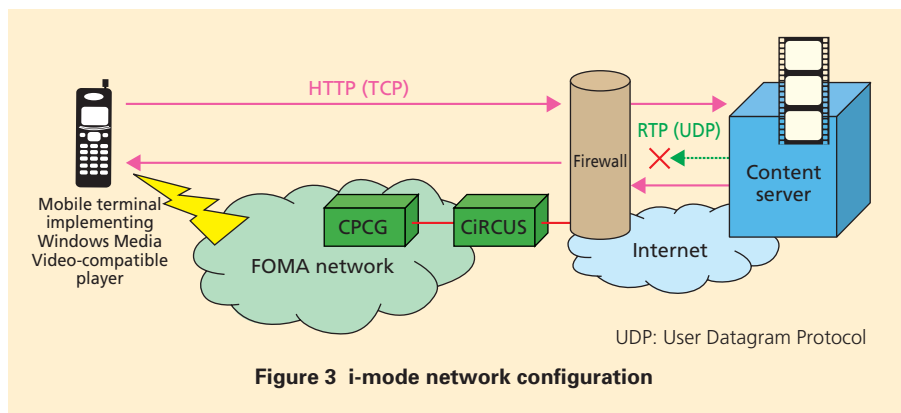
HTTP (TCP)

RTP (UDP)

Firewall

Content server

Mobile terminal implementing Windows Media Video-compatible player

CPCG

CiRCUS

FOMA network

Internet

UDP: User Datagram Protocol

Figure 3 i-mode network configuration